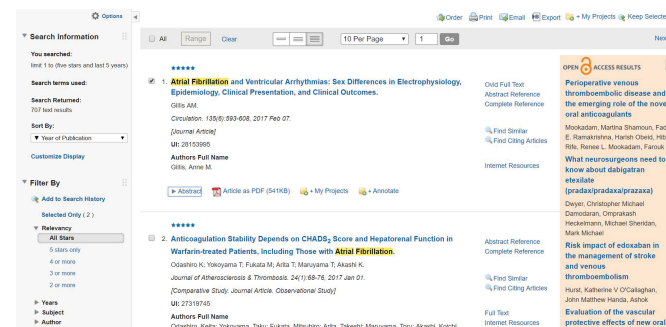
Options

Search Information
You searched:
limit 1 to (five stars and last 5 years)
Search terms used:
Search Returned:
707 text results
Sort By:
Year of Publication
Customize Display

Filter By
Add to Search History
Selected Only ( 2 )
Relevancy
All Stars
5 stars only
4 or more
3 or more
2 or more
Years
Subject
Author

All Range Clear 10 Per Page 1 Go

Order Print Email Export + My Projects Keep Selecte

Nex

*****
1. Atrial Fibrillation and Ventricular Arrhythmias: Sex Differences in Electrophysiology, Epidemiology, Clinical Presentation, and Clinical Outcomes.
Gillis AM.
Circulation. 135(6):593-608, 2017 Feb 07.
[Journal Article]
UI: 28153995
Authors Full Name
Gillis, Anne M.
Abstract Article as PDF (541KB) + My Projects + Annotate

Ovid Full Text
Abstract Reference
Complete Reference
Find Similar
Find Citing Articles
Internet Resources

*****
2. Anticoagulation Stability Depends on CHADS$_2$ Score and Hepatorenal Function in Warfarin-treated Patients, Including Those with Atrial Fibrillation.
Odashiro K; Yokoyama T; Fukata M; Arita T; Maruyama T; Akashi K.
Journal of Atherosclerosis & Thrombosis. 24(1):68-76, 2017 Jan 01.
[Comparative Study. Journal Article. Observational Study]
UI: 27319745
Authors Full Name
Odashiro, Keita; Yokoyama, Taku; Fukata, Mitsuhiro; Arita, Takeshi; Maruyama, Toru; Akashi, Koichi

Abstract Reference
Complete Reference
Find Similar
Find Citing Articles
Full Text
Internet Resources

OPEN ACCESS RESULTS
Perioperative venous thromboembolic disease and the emerging role of the nove oral anticoagulants
Mookadam, Martina Shamoun, Fad E. Ramakrishna, Harish Obeid, Hib Rife, Renee L. Mookadam, Farouk
What neurosurgeons need to know about dabigatran etexilate (pradax/pradaxa/prazaxa)
Dwyer, Christopher Michael Damodaran, Omprakash Heckelmann, Michael Sheridan, Mark Michael
Risk impact of edoxaban in the management of stroke and venous thromboembolism
Hurst, Katherine V O'Callaghan, John Matthew Handa, Ashok
Evaluation of the vascular protective effects of new ora